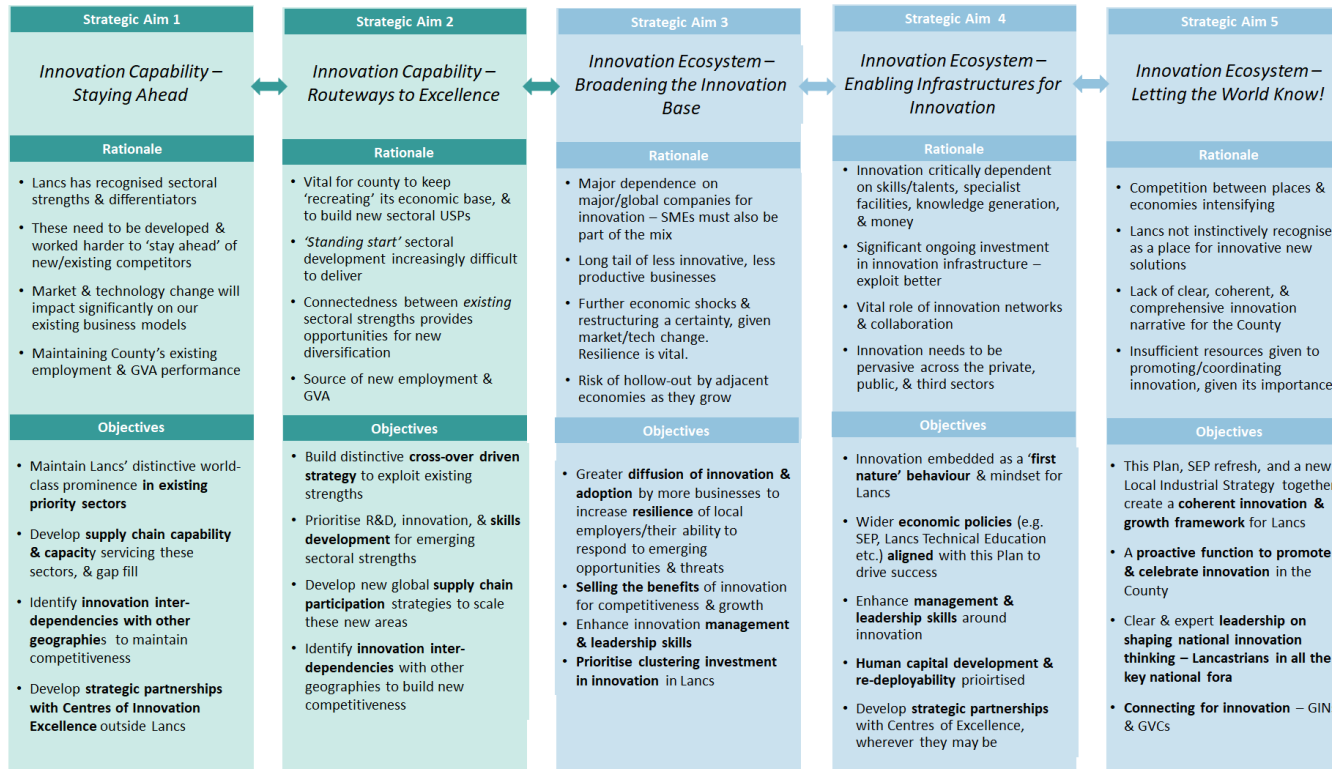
Strategic Aim 1

Innovation Capability – Staying Ahead

Rationale

- Lancs has recognised sectoral strengths & differentiators
- These need to be developed & worked harder to 'stay ahead' of new/existing competitors
- Market & technology change will impact significantly on our existing business models
- Maintaining County's existing employment & GVA performance

Objectives

- Maintain Lancs' distinctive world-class prominence **in existing priority sectors**
- Develop **supply chain capability & capacit**y servicing these sectors, & gap fill
- Identify **innovation inter-dependencies with other geographie**s to maintain competitiveness
- Develop **strategic partnerships with Centres of Innovation Excellence** outside Lancs

Strategic Aim 2

Innovation Capability – Routeways to Excellence

Rationale

- Vital for county to keep 'recreating' its economic base, & to build new sectoral USPs
- *'Standing start'* sectoral development increasingly difficult to deliver
- Connectedness between *existing* sectoral strengths provides opportunities for new diversification
- Source of new employment & GVA

Objectives

- Build distinctive **cross-over driven strategy** to exploit existing strengths
- Prioritise R&D, innovation, & **skills development** for emerging sectoral strengths
- Develop new global **supply chain participation** strategies to scale these new areas
- Identify **innovation inter-dependencies** with other geographies to build new competitiveness

Strategic Aim 3

Innovation Ecosystem – Broadening the Innovation Base

Rationale

- Major dependence on major/global companies for innovation – SMEs must also be part of the mix
- Long tail of less innovative, less productive businesses
- Further economic shocks & restructuring a certainty, given market/tech change. Resilience is vital.
- Risk of hollow-out by adjacent economies as they grow

Objectives

- Greater **diffusion of innovation & adoption** by more businesses to increase **resilience** of local employers/their ability to respond to emerging opportunities & threats
- **Selling the benefits** of innovation for competitiveness & growth
- Enhance innovation **management & leadership skills**
- **Prioritise clustering investment in innovation** in Lancs

Strategic Aim 4

Innovation Ecosystem – Enabling Infrastructures for Innovation

Rationale

- Innovation critically dependent on skills/talents, specialist facilities, knowledge generation, & money
- Significant ongoing investment in innovation infrastructure – exploit better
- Vital role of innovation networks & collaboration
- Innovation needs to be pervasive across the private, public, & third sectors

Objectives

- Innovation embedded as a '**first nature' behaviour** & mindset for Lancs
- Wider **economic policies** (e.g. SEP, Lancs Technical Education etc.) **aligned** with this Plan to drive success
- Enhance **management & leadership skills** around innovation
- **Human capital development & re-deployability** prioirtised
- Develop **strategic partnerships** with Centres of Excellence, wherever they may be

Strategic Aim 5

Innovation Ecosystem – Letting the World Know!

Rationale

- Competition between places & economies intensifying
- Lancs not instinctively recognise as a place for innovative new solutions
- Lack of clear, coherent, & comprehensive innovation narrative for the County
- Insufficient resources given to promoting/coordinating innovation, given its importance

Objectives

- This Plan, SEP refresh, and a new Local Industrial Strategy together create a **coherent innovation & growth framework** for Lancs
- A **proactive function to promote & celebrate innovation** in the County
- Clear & expert **leadership on shaping national innovation thinking – Lancastrians in all the key national fora**
- **Connecting for innovation** – GIN & GVCs